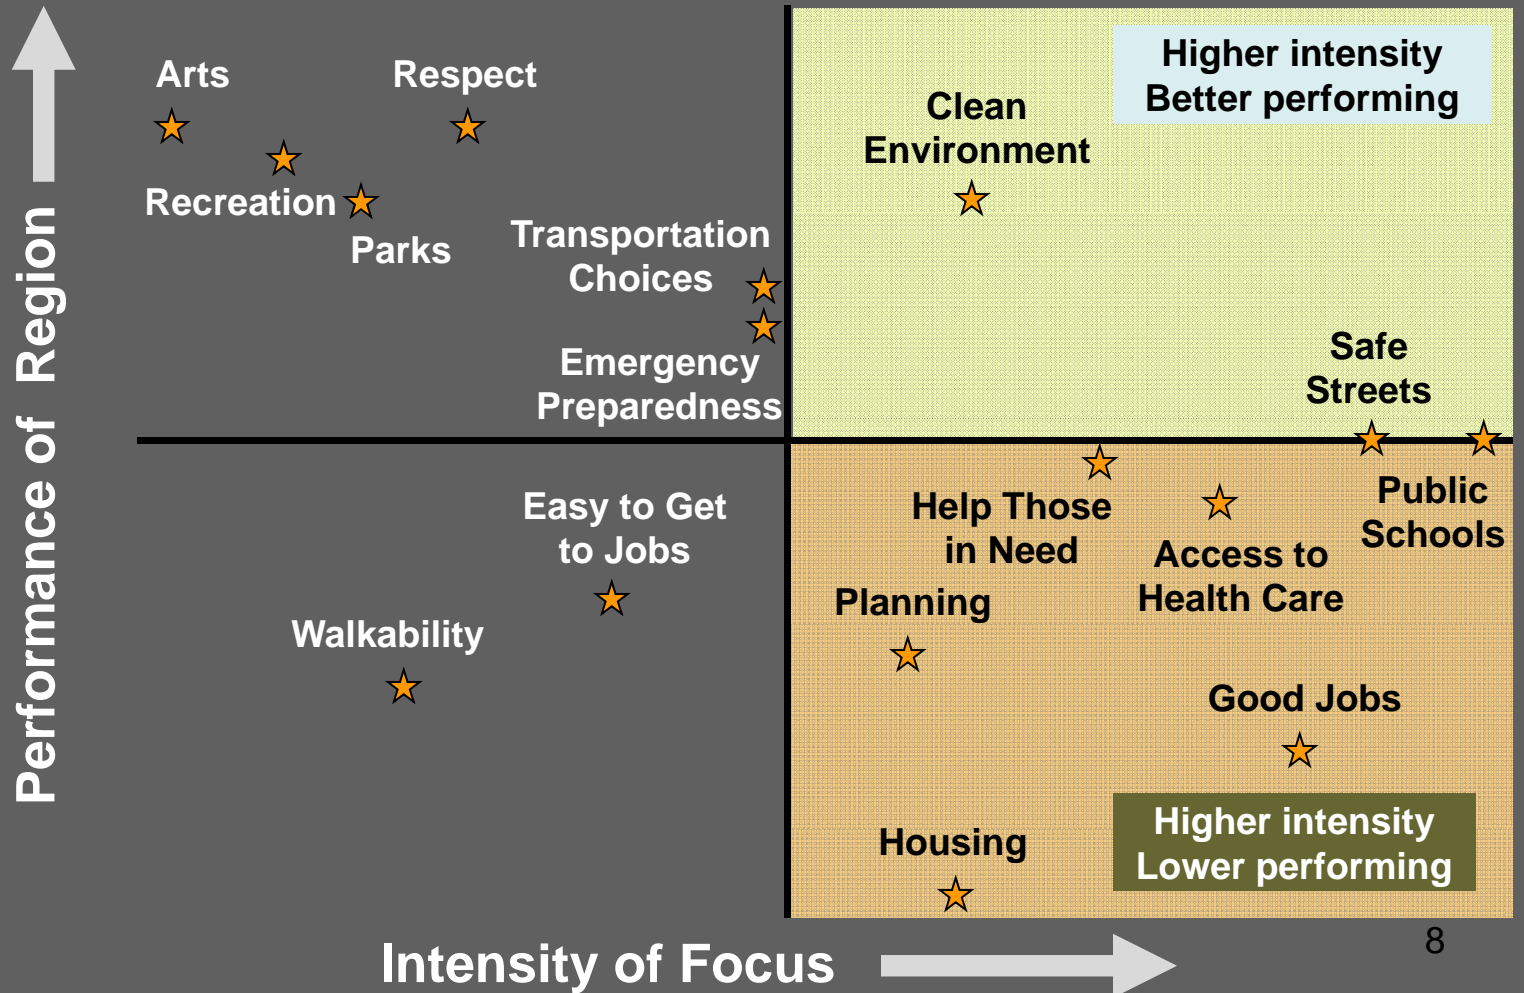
Performance of Region

Arts

Respect

Recreation

Parks

Transportation Choices

Emergency Preparedness

Higher intensity Better performing

Clean Environment

Safe Streets

Public Schools

Help Those in Need

Access to Health Care

Planning

Easy to Get to Jobs

Walkability

Good Jobs

Housing

Higher intensity Lower performing

8

Intensity of Focus